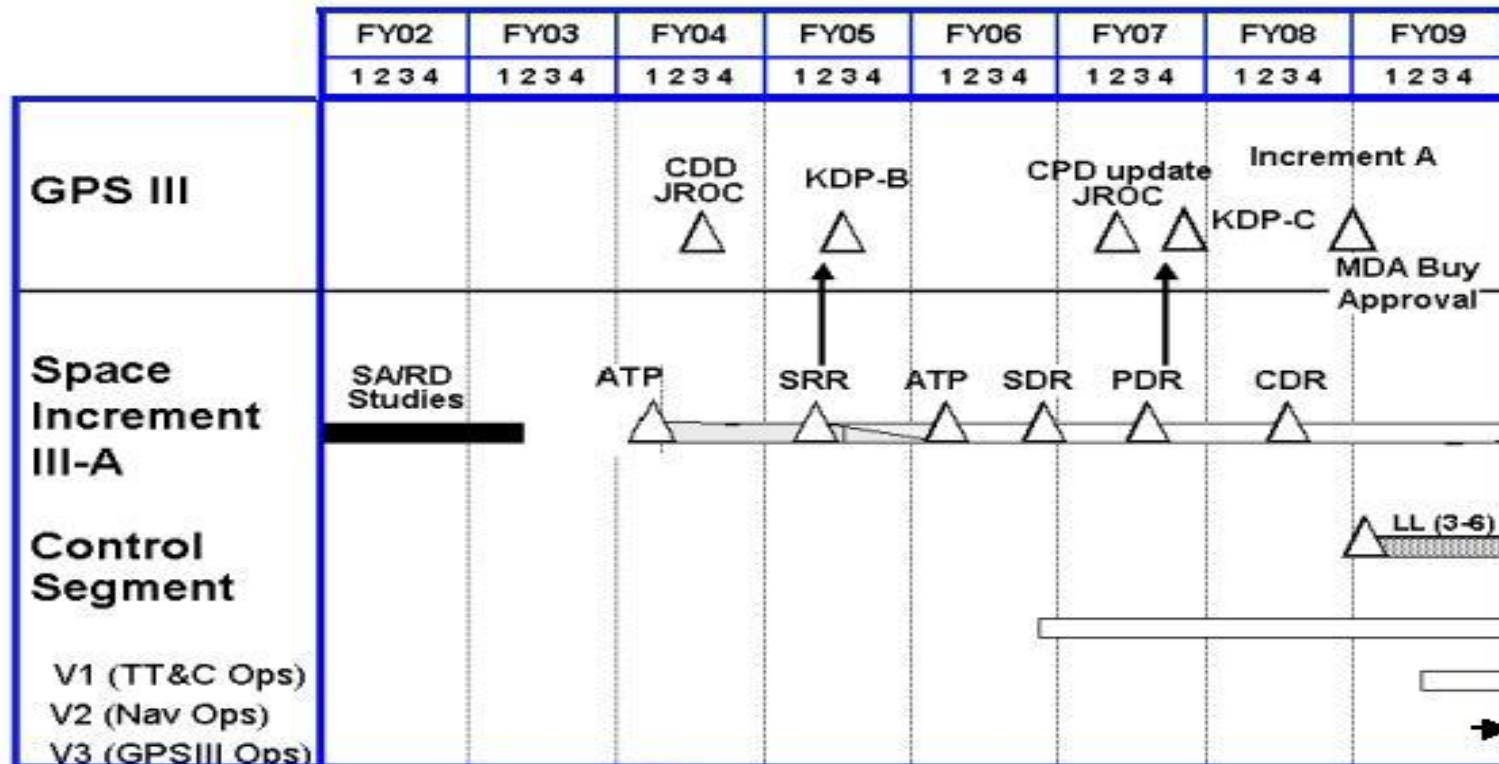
| | FY02 | FY03 | FY04 | FY05 | FY06 | FY07 | FY08 | FY09 |
|---|---|---|---|---|---|---|---|---|
| | 1 2 3 4 | 1 2 3 4 | 1 2 3 4 | 1 2 3 4 | 1 2 3 4 | 1 2 3 4 | 1 2 3 4 | 1 2 3 4 |

GPS III

CDD JROC

KDP-B

CPD update JROC

KDP-C

Increment A

MDA Buy Approval

Space Increment III-A

SA/RD Studies

ATP

SRR

ATP

SDR

PDR

CDR

Control Segment

LL (3-6)

V1 (TT&C Ops)

V2 (Nav Ops)

V3 (GPSIII Ops)